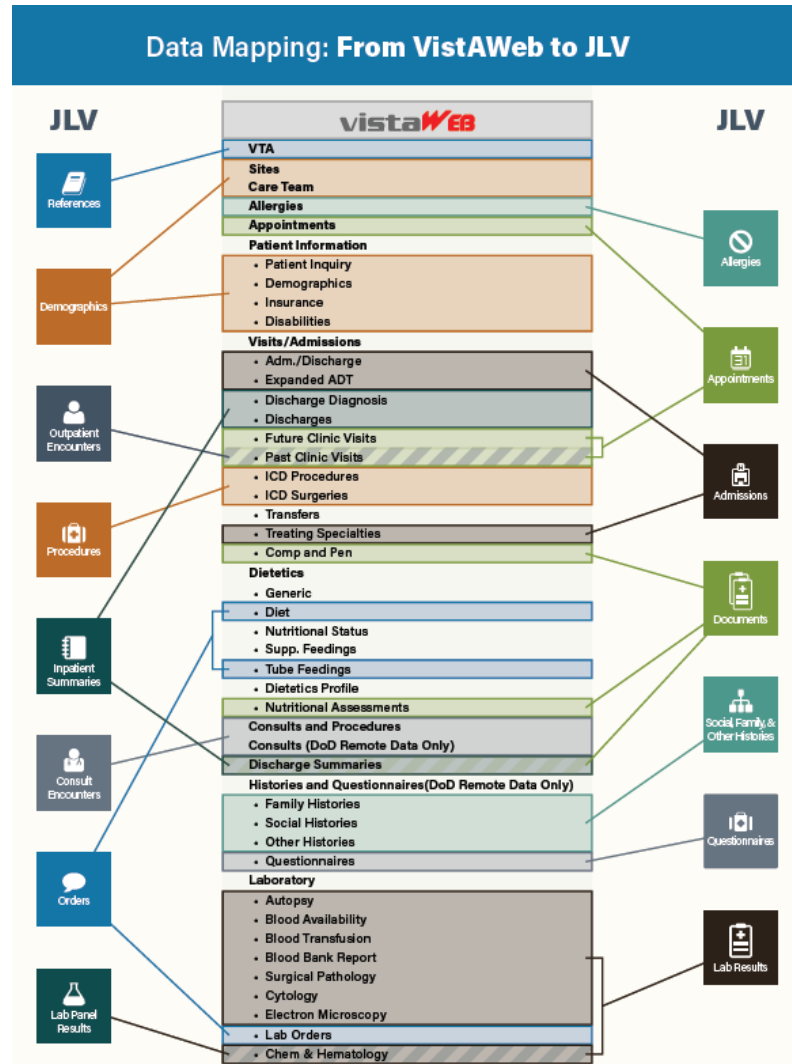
Data Mapping: From VistAWeb to JLV

JLV

JLV

vistaWEB

VTA
Sites
Care Team
Allergies
Appointments
Patient Information
• Patient Inquiry
• Demographics
• Insurance
• Disabilities
Visits/Admissions
• Adm./Discharge
• Expanded ADT
• Discharge Diagnosis
• Discharges
• Future Clinic Visits
• Past Clinic Visits
• ICD Procedures
• ICD Surgeries
• Transfers
• Treating Specialties
• Comp and Pen
Dietetics
• Generic
• Diet
• Nutritional Status
• Supp. Feedings
• Tube Feedings
• Dietetics Profile
• Nutritional Assessments
Consults and Procedures
Consults (DoD Remote Data Only)
Discharge Summaries
Histories and Questionnaires(DoD Remote Data Only)
• Family Histories
• Social Histories
• Other Histories
• Questionnaires
Laboratory
• Autopsy
• Blood Availability
• Blood Transfusion
• Blood Bank Report
• Surgical Pathology
• Cytology
• Electron Microscopy
• Lab Orders
• Chem & Hematology

References
Demographics
Outpatient Encounters
Procedures
Inpatient Summaries
Consult Encounters
Orders
Lab Panel Results

Allergies
Appointments
Admissions
Documents
Social, Family, & Other Histories
Questionnaires
Lab Results